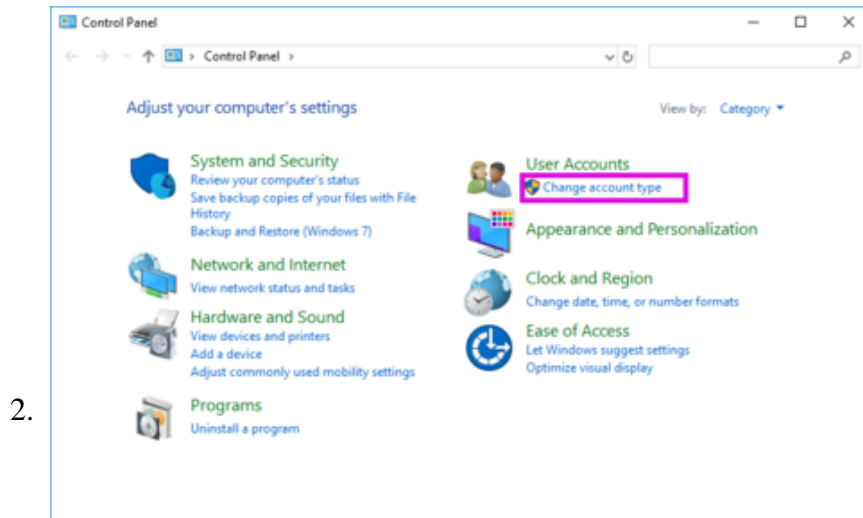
2.

Control Panel

Control Panel >

Adjust your computer's settings

View by: Category

System and Security
Review your computer's status
Save backup copies of your files with File History
Backup and Restore (Windows 7)

Network and Internet
View network status and tasks

Hardware and Sound
View devices and printers
Add a device
Adjust commonly used mobility settings

Programs
Uninstall a program

User Accounts
Change account type

Appearance and Personalization

Clock and Region
Change date, time, or number formats

Ease of Access
Let Windows suggest settings
Optimize visual display